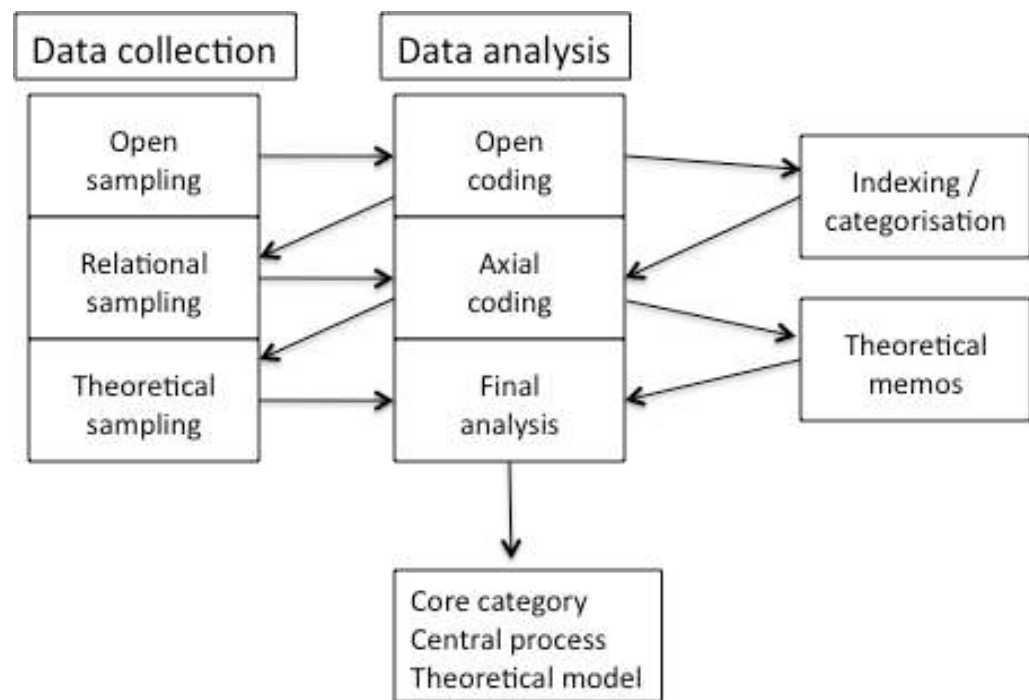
Data collection

Data analysis

Open sampling

Open coding

Indexing / categorisation

Relational sampling

Axial coding

Theoretical memos

Theoretical sampling

Final analysis

Core category
Central process
Theoretical model